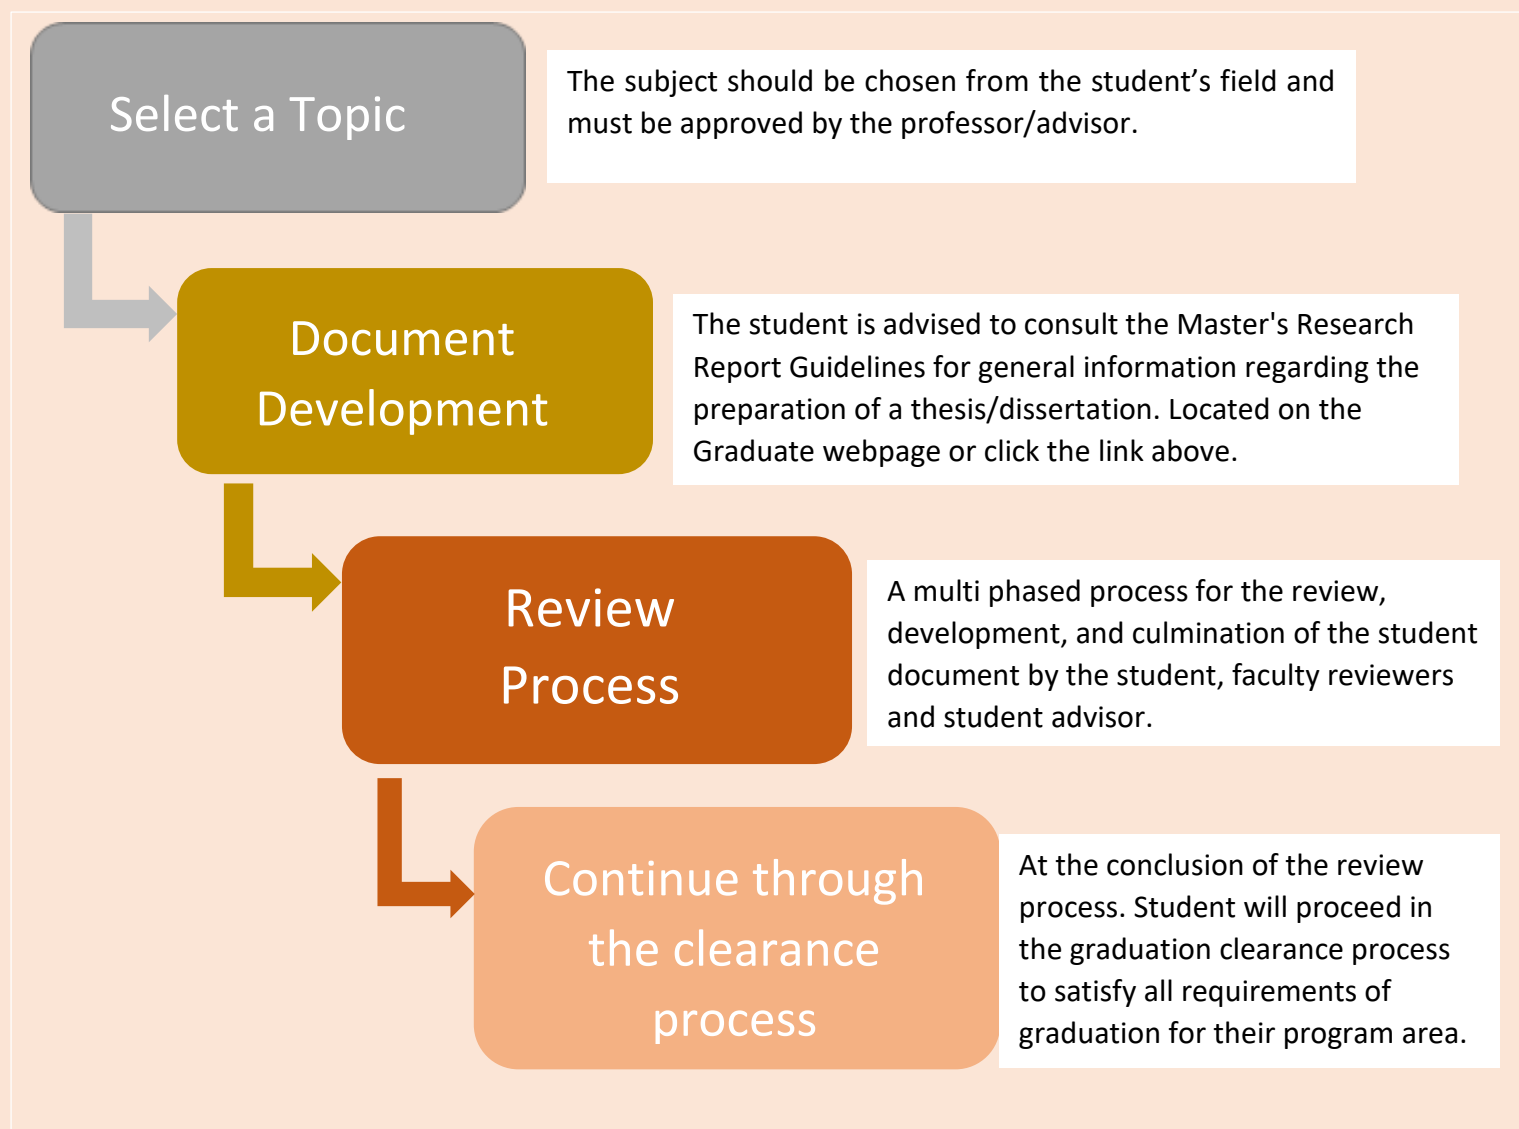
Select a Topic

The subject should be chosen from the student’s field and must be approved by the professor/advisor.

Document Development

The student is advised to consult the Master's Research Report Guidelines for general information regarding the preparation of a thesis/dissertation. Located on the Graduate webpage or click the link above.

Review Process

A multi phased process for the review, development, and culmination of the student document by the student, faculty reviewers and student advisor.

Continue through the clearance process

At the conclusion of the review process. Student will proceed in the graduation clearance process to satisfy all requirements of graduation for their program area.